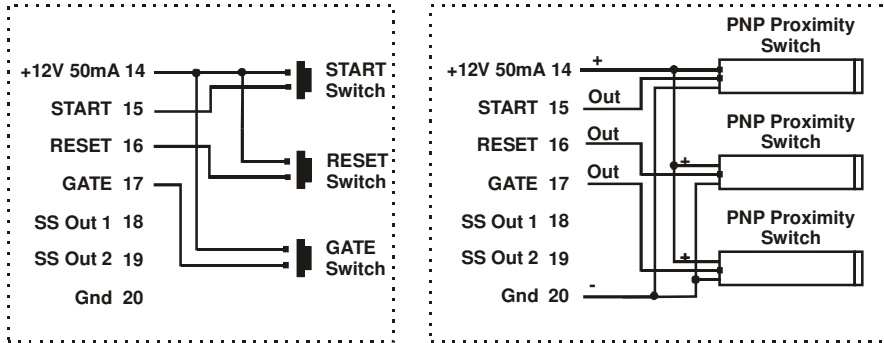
+12V 50mA 14
START 15
RESET 16
GATE 17
SS Out 1 18
SS Out 2 19
Gnd 20

START Switch
RESET Switch
GATE Switch

+12V 50mA 14
START 15
RESET 16
GATE 17
SS Out 1 18
SS Out 2 19
Gnd 20

+
Out
Out
Out
-

PNP Proximity Switch
+
PNP Proximity Switch
+
PNP Proximity Switch